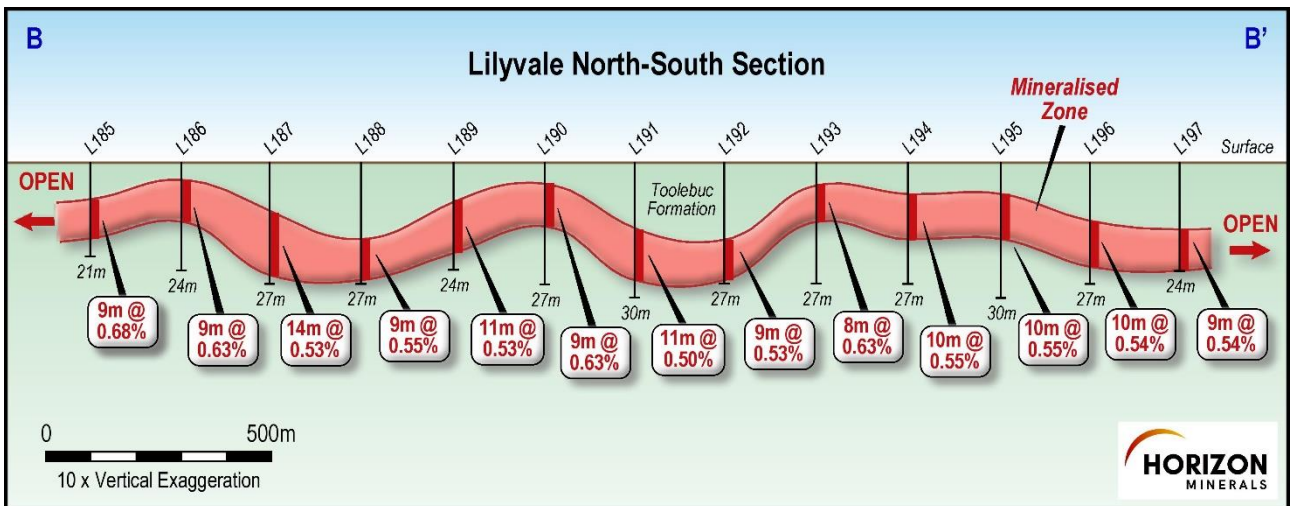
B

B'

Lilyvale North-South Section

Mineralised Zone

L185 L186 L187 L188 L189 L190 L191 L192 L193 L194 L195 L196 L197

Surface

OPEN

Toolebuc Formation

OPEN

21m 24m 27m 27m 24m 27m 30m 27m 27m 27m 30m 27m 24m

9m @ 0.68%

9m @ 0.63%

14m @ 0.53%

9m @ 0.55%

11m @ 0.53%

9m @ 0.63%

11m @ 0.50%

9m @ 0.53%

8m @ 0.63%

10m @ 0.55%

10m @ 0.55%

10m @ 0.54%

9m @ 0.54%

0

500m

10 x Vertical Exaggeration

HORIZON
MINERALS